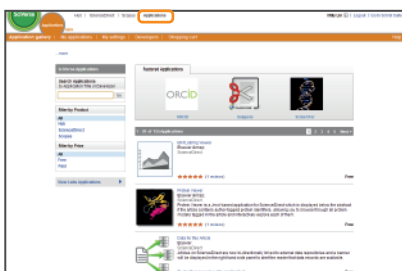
SciVerse

Hub | ScienceDirect | Scopus | Applications

Application gallery | My applications | My settings | Developers | Shopping cart

Search applications

Go

Filter by Product

All
Hub
ScienceDirect
Scopus

Filter by Price

All
Free
Paid

Featured applications

ORCID

1 - 10 of 100 applications

1 2 3 4 5 Next

Free

Protein Viewer

Free

Free